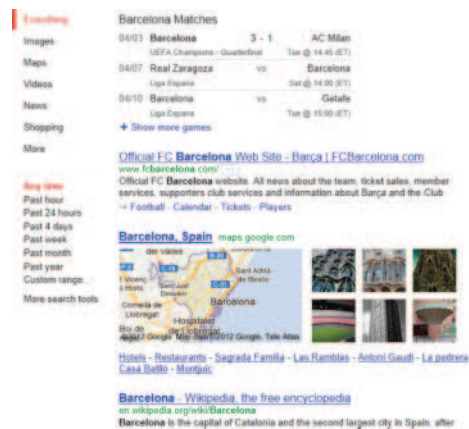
Everything
Images
Maps
Videos
News
Shopping
More

Any time
Past hour
Past 24 hours
Past 4 days
Past week
Past month
Past year
Custom range...

More search tools

Barcelona Matches

| | | | |
|---|---|---|---|
| 04/03 | Barcelona | 3 - 1 | AC Milan |
| | UEFA Champions - Quarterfinal | | Tue @ 14:45 (ET) |
| 04/07 | Real Zaragoza | vs | Barcelona |
| | Liga Espana | | Sat @ 14:00 (ET) |
| 04/10 | Barcelona | vs | Getafe |
| | Liga Espana | | Tue @ 15:00 (ET) |

+ Show more games

Official FC Barcelona Web Site - Barça | FCBarcelona.com
www.fcbarcelona.com/
Official FC Barcelona website. All news about the team, ticket sales, member services, supporters club services and information about Barça and the Club
→ Football - Calendar - Tickets - Players

Barcelona, Spain maps.google.com
del Vallès
Sant Adrià de Besòs
Barcelona
Cornellà de Llobregat
Hospitalet de Llobregat
Boi de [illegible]
©2012 Google, Tele Atlas

Hotels - Restaurants - Sagrada Familia - Las Ramblas - Antoni Gaudi - La pedrera Casa Batlló - Montjuïc

Barcelona - Wikipedia, the free encyclopedia
en.wikipedia.org/wiki/Barcelona
Barcelona is the capital of Catalonia and the second largest city in Spain, after